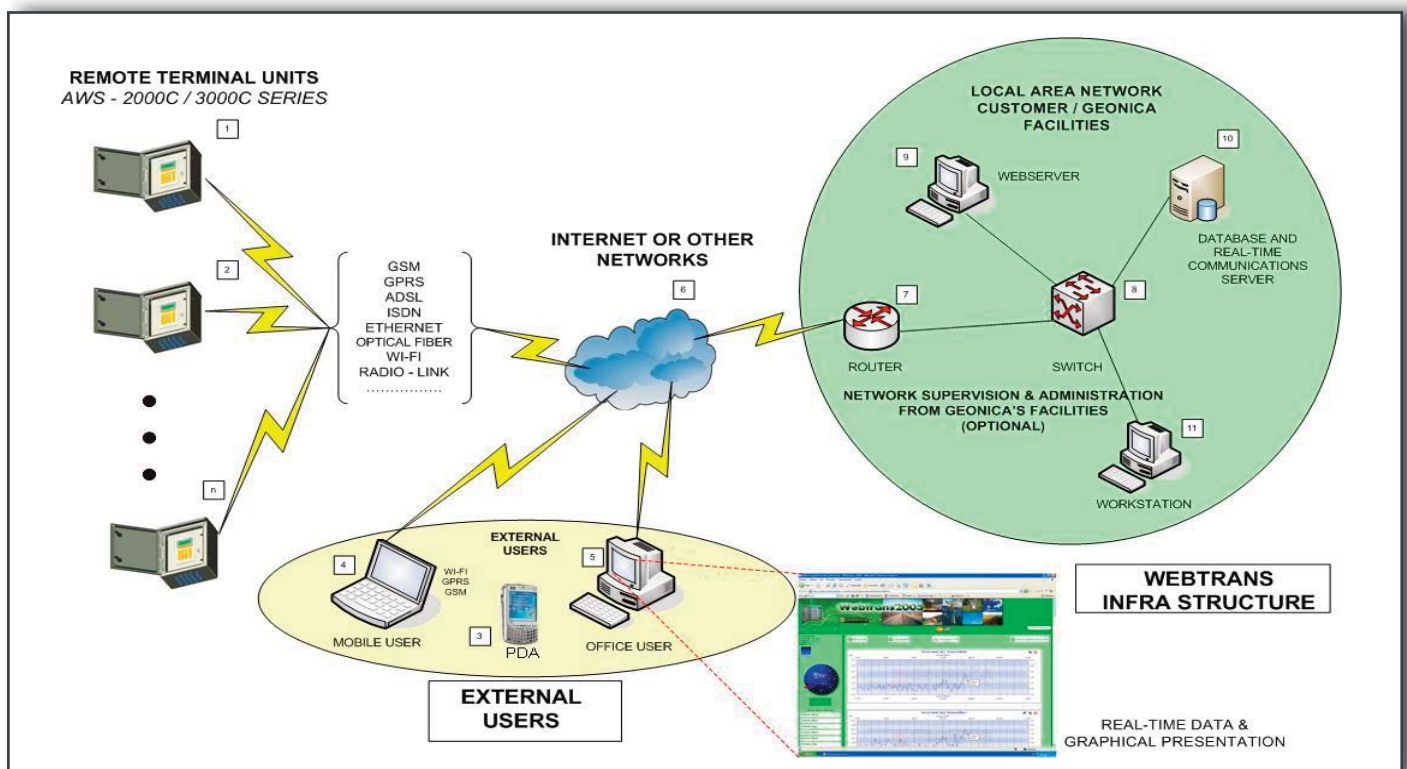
REMOTE TERMINAL UNITS
AWS - 2000C / 3000C SERIES

1

2

n

GSM
GPRS
ADSL
ISDN
ETHERNET
OPTICAL FIBER
WI-FI
RADIO - LINK
................

INTERNET OR OTHER NETWORKS

6

LOCAL AREA NETWORK
CUSTOMER / GEONICA FACILITIES

9

WEBSERVER

10

DATABASE AND REAL-TIME COMMUNICATIONS SERVER

7

ROUTER

8

SWITCH

NETWORK SUPERVISION & ADMINISTRATION FROM GEONICA'S FACILITIES (OPTIONAL)

11

WORKSTATION

EXTERNAL USERS

4

WI-FI
GPRS
GSM

MOBILE USER

3

PDA

5

OFFICE USER

EXTERNAL USERS

WEBTRANS INFRA STRUCTURE

Webtrans2005

REAL-TIME DATA & GRAPHICAL PRESENTATION